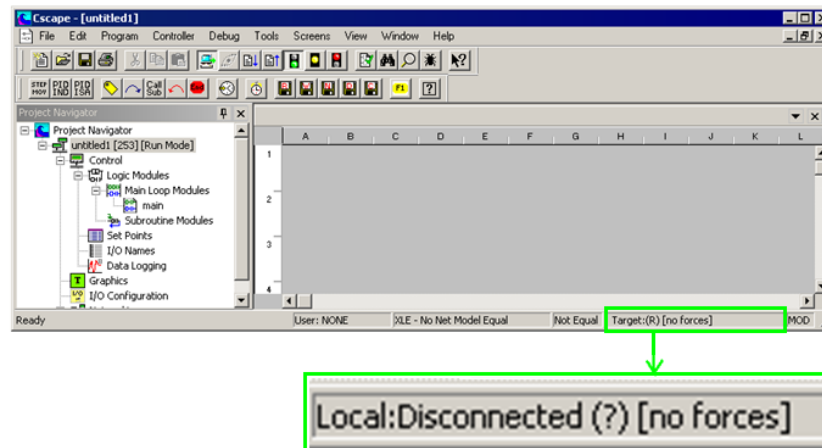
Cscape - [untitled1]

File Edit Program Controller Debug Tools Screens View Window Help

STEP MOV PID IND PID ISA Call Sub F1 ?

Project Navigator

Project Navigator
untitled1 [253] [Run Mode]
Control
Logic Modules
Main Loop Modules
main
Subroutine Modules
Set Points
I/O Names
Data Logging
Graphics
I/O Configuration

| | A | B | C | D | E | F | G | H | I | J | K | L |
|---|---|---|---|---|---|---|---|---|---|---|---|---|
| 1 | | | | | | | | | | | | |
| 2 | | | | | | | | | | | | |
| 3 | | | | | | | | | | | | |
| 4 | | | | | | | | | | | | |

Ready User: NONE XLE - No Net Model Equal Not Equal Target:(R) [no forces] MOD

Local:Disconnected (?) [no forces]